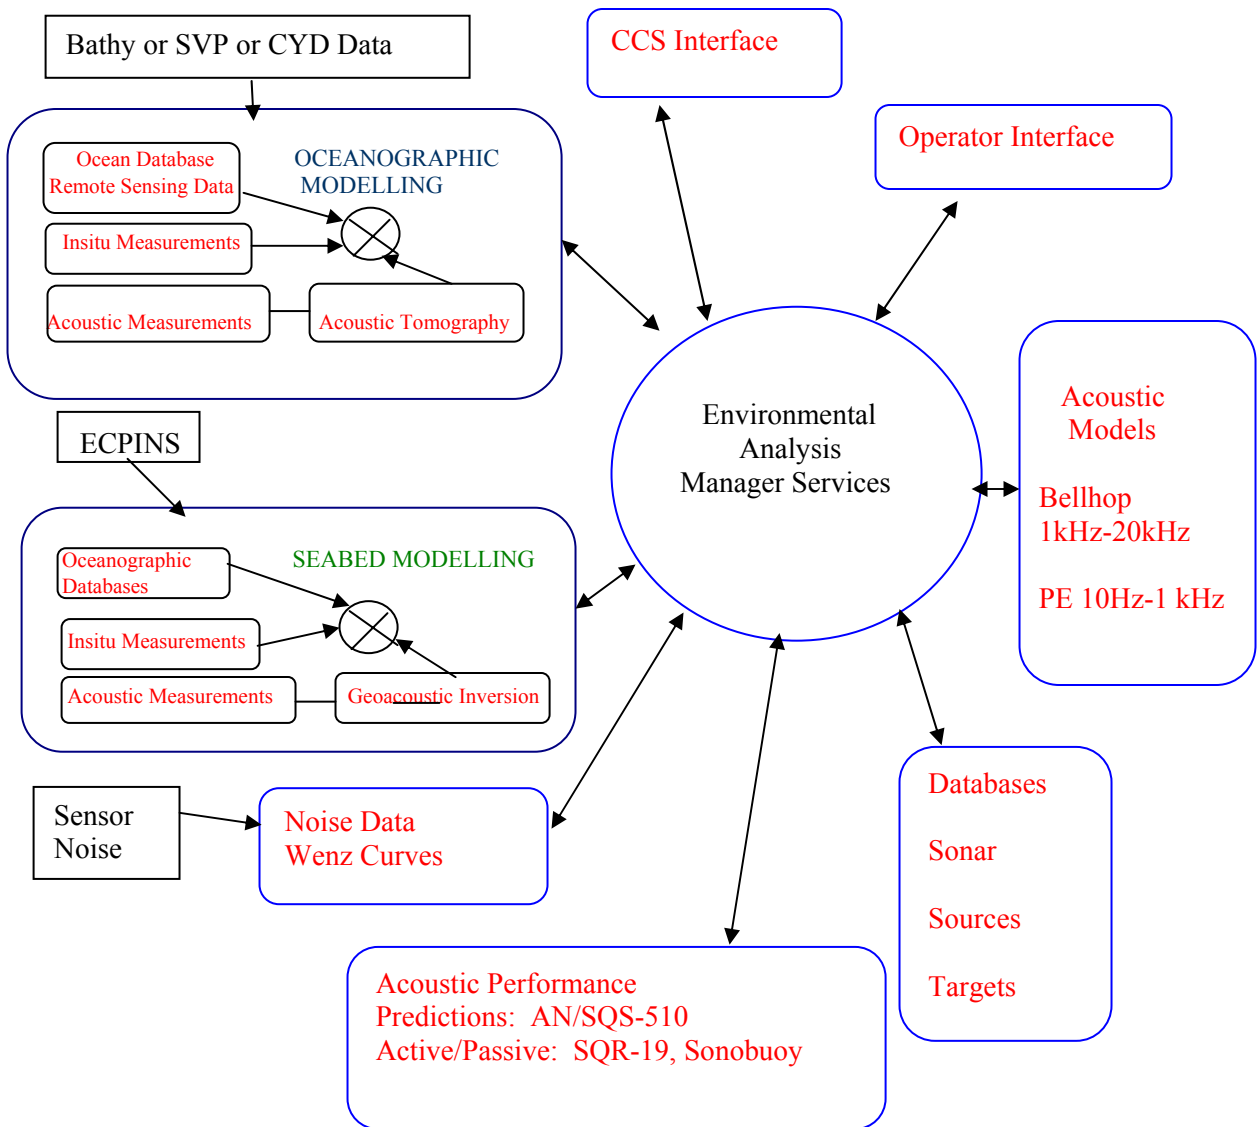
Bathy or SVP or CYD Data

CCS Interface

Operator Interface

Ocean Database
Remote Sensing Data

OCEANOGRAPHIC
MODELLING

Insitu Measurements

Acoustic Measurements

Acoustic Tomography

Environmental
Analysis
Manager Services

Acoustic
Models

Bellhop
1kHz-20kHz

PE 10Hz-1 kHz

ECPINS

Oceanographic
Databases

SEABED MODELLING

Insitu Measurements

Acoustic Measurements

Geoacoustic Inversion

Sensor
Noise

Noise Data
Wenz Curves

Databases

Sonar

Sources

Targets

Acoustic Performance
Predictions: AN/SQS-510
Active/Passive: SQR-19, Sonobuoy